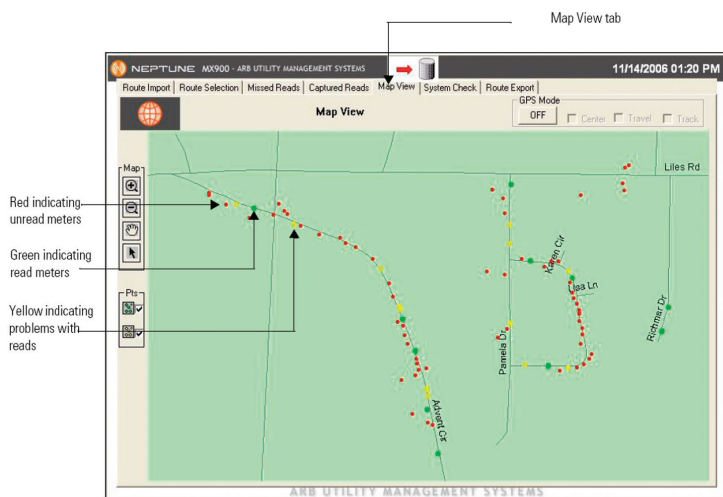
Map View tab

NEPTUNE MX900 - ARB UTILITY MANAGEMENT SYSTEMS

11/14/2006 01:20 PM

Route Import | Route Selection | Missed Reads | Captured Reads | Map View | System Check | Route Export

Map View

GPS Mode

OFF

Center

Travel

Track

Map

Pts

Liles Rd

Karen Cir

Jea Ln

Richmar Dr

Pamela Dr

Advent Ct

Red indicating unread meters

Green indicating read meters

Yellow indicating problems with reads

ARB UTILITY MANAGEMENT SYSTEMS